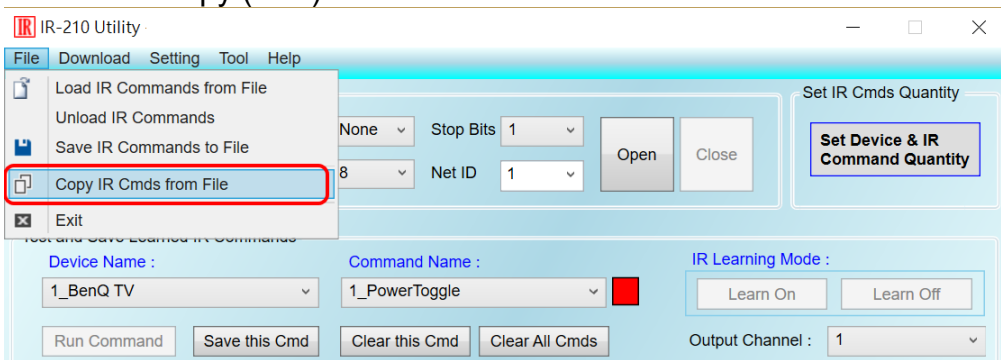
IR-210 Utility

File Download Setting Tool Help

Load IR Commands from File
Unload IR Commands
Save IR Commands to File
Copy IR Cmds from File
Exit

None
Stop Bits 1
8
Net ID 1
Open
Close

Set IR Cmds Quantity
Set Device & IR Command Quantity

Test and Save Learned IR Commands
Device Name :
1_BenQ TV
Command Name :
1_PowerToggle
IR Learning Mode :
Learn On
Learn Off
Run Command
Save this Cmd
Clear this Cmd
Clear All Cmds
Output Channel : 1